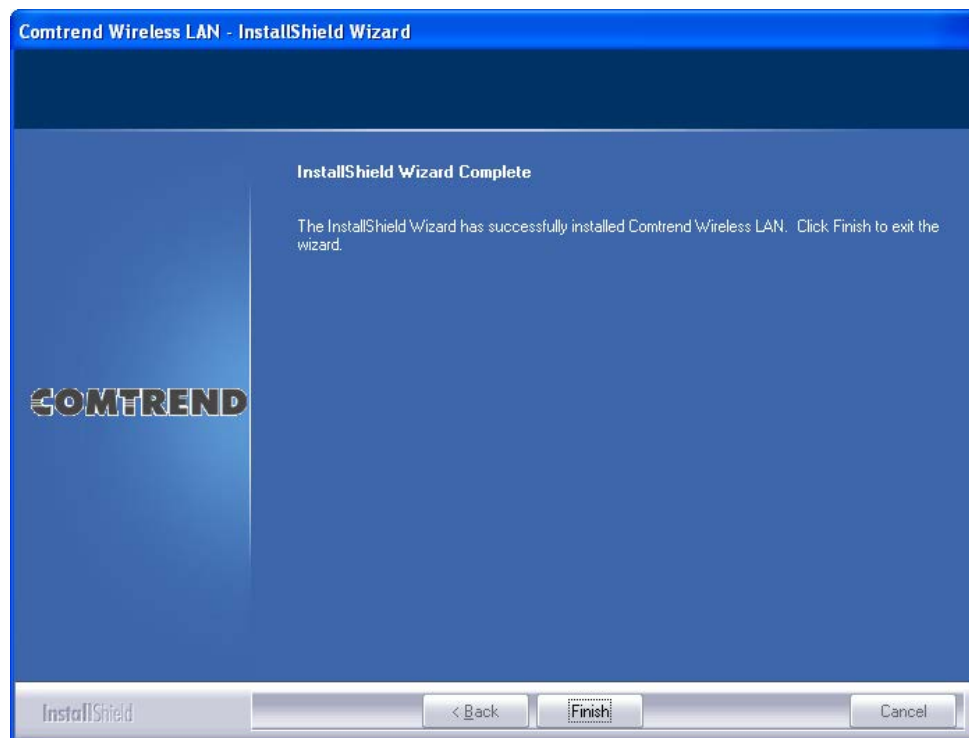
Comtrend Wireless LAN - InstallShield Wizard

InstallShield Wizard Complete

The InstallShield Wizard has successfully installed Comtrend Wireless LAN. Click Finish to exit the wizard.

COMTREND

InstallShield

< Back

Finish

Cancel